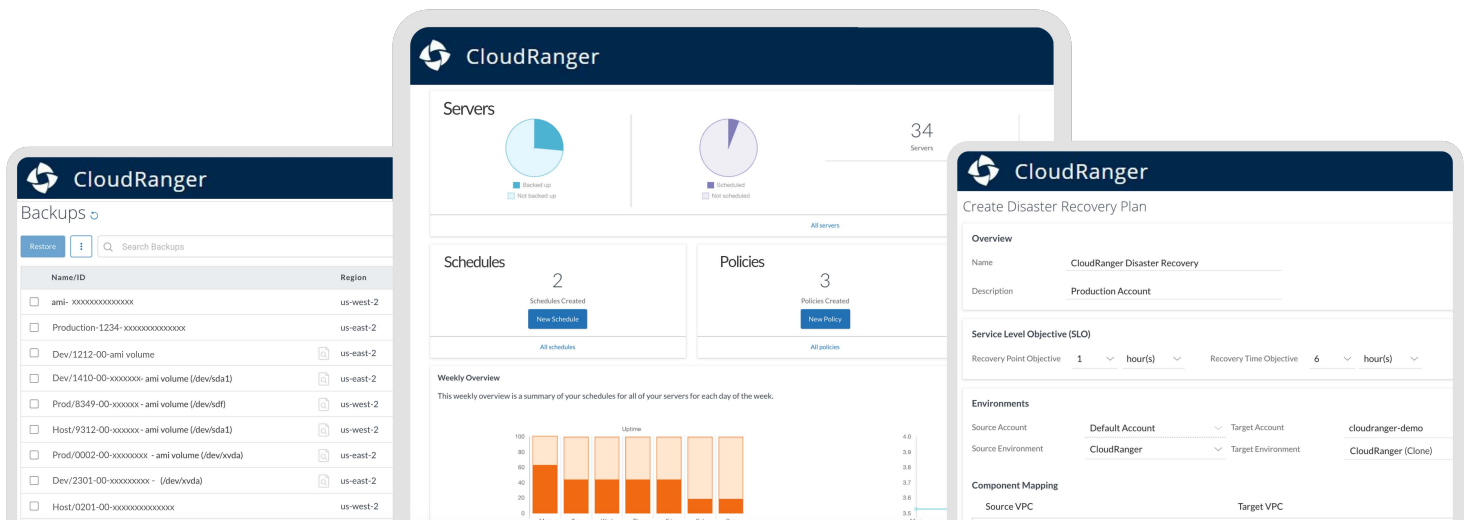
CloudRanger

Backups

Restore

Search Backups

| Name/ID | Region |
|---|---|
| ami- xxxxxxxxxxxxxx | us-west-2 |
| Production-1234- xxxxxxxxxxxxxx | us-east-2 |
| Dev/1212-00-ami volume | us-east-2 |
| Dev/1410-00-xxxxxxx- ami volume (/dev/sda1) | us-east-2 |
| Prod/8349-00-xxxxxx - ami volume (/dev/sdf) | us-west-2 |
| Host/9312-00-xxxxxx - ami volume (/dev/sda1) | us-west-2 |
| Prod/0002-00-xxxxxxxx - ami volume (/dev/xvda) | us-east-2 |
| Dev/2301-00-xxxxxxxxx - (/dev/xvda) | us-east-2 |
| Host/0201-00-xxxxxxxxxxxxxx | us-west-2 |

CloudRanger

Servers

Backed up
Not backed up

Scheduled
Not scheduled

34
Servers

All servers

Schedules
2
Schedules Created
New Schedule
All schedules

Policies
3
Policies Created
New Policy
All policies

Weekly Overview
This weekly overview is a summary of your schedules for all of your servers for each day of the week.

Uptime
100
80
60
40
20
0

4.0
3.9
3.8
3.7
3.6
3.5

CloudRanger

Create Disaster Recovery Plan

Overview
Name CloudRanger Disaster Recovery
Description Production Account

Service Level Objective (SLO)
Recovery Point Objective 1 hour(s) Recovery Time Objective 6 hour(s)

Environments
Source Account Default Account Target Account cloudranger-demo
Source Environment CloudRanger Target Environment CloudRanger (Clone)

Component Mapping
Source VPC Target VPC